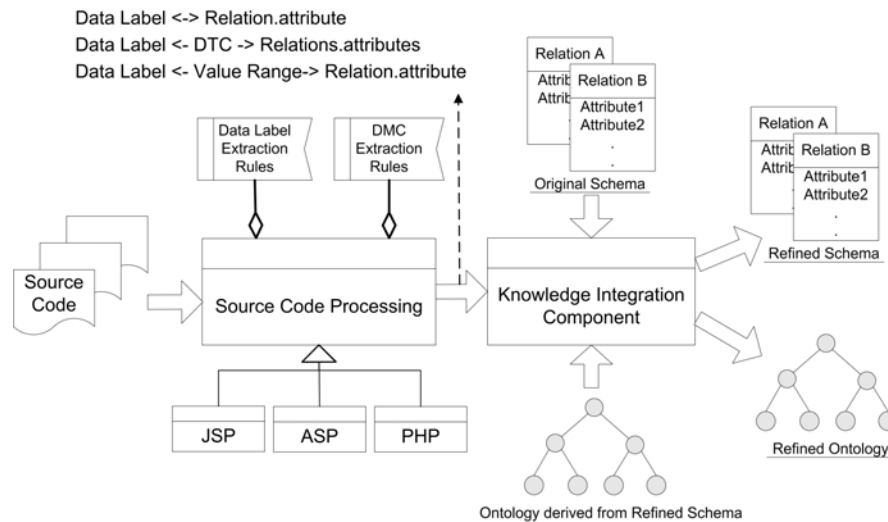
Data Label <-> Relation.attribute
Data Label <- DTC -> Relations.attributes
Data Label <- Value Range-> Relation.attribute

Data Label Extraction Rules

DMC Extraction Rules

Relation A
Attrib
Attrib

Relation B
Attribute1
Attribute2
.
.

Original Schema

Relation A
Attrib
Attrib

Relation B
Attribute1
Attribute2
.
.

Refined Schema

Source Code

Source Code Processing

Knowledge Integration Component

JSP

ASP

PHP

Refined Ontology

Ontology derived from Refined Schema